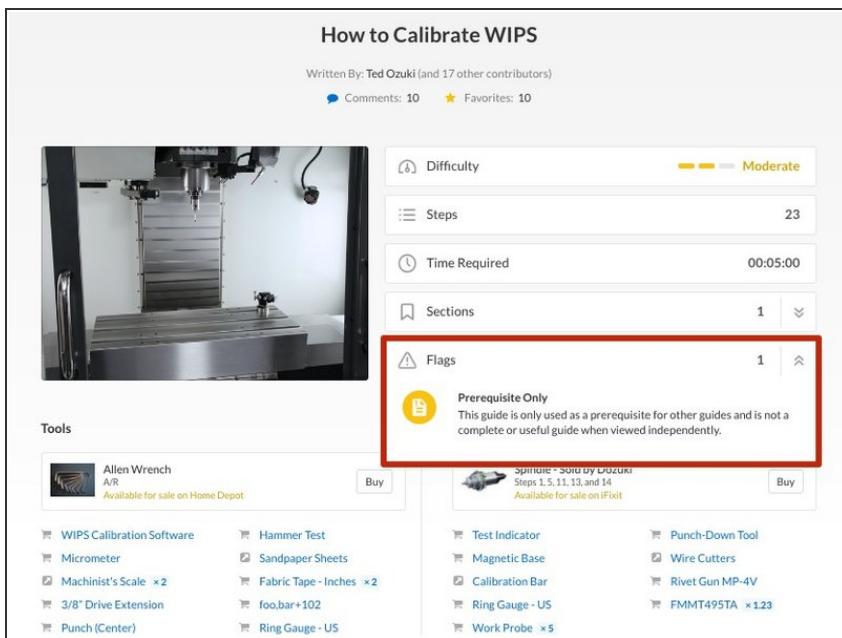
How to Calibrate WIPS

Written By: Ted Ozuki (and 17 other contributors)

Comments: 10 Favorites: 10

Difficulty Moderate

Steps 23

Time Required 00:05:00

Sections 1

Flags 1

Prerequisite Only
This guide is only used as a prerequisite for other guides and is not a complete or useful guide when viewed independently.

Tools

Allen Wrench
A/R
Available for sale on Home Depot
Buy

Spindle - Sold by Dozuki
Steps 1, 5, 11, 13, and 14
Available for sale on iFixit
Buy

WIPS Calibration Software
Hammer Test
Micrometer
Sandpaper Sheets
Machinist's Scale ×2
Fabric Tape - Inches ×2
3/8" Drive Extension
foo,bar+102
Punch (Center)
Ring Gauge - US

Test Indicator
Punch-Down Tool
Magnetic Base
Wire Cutters
Calibration Bar
Rivet Gun MP-4V
Ring Gauge - US
FMMT495TA ×1.23
Work Probe ×5